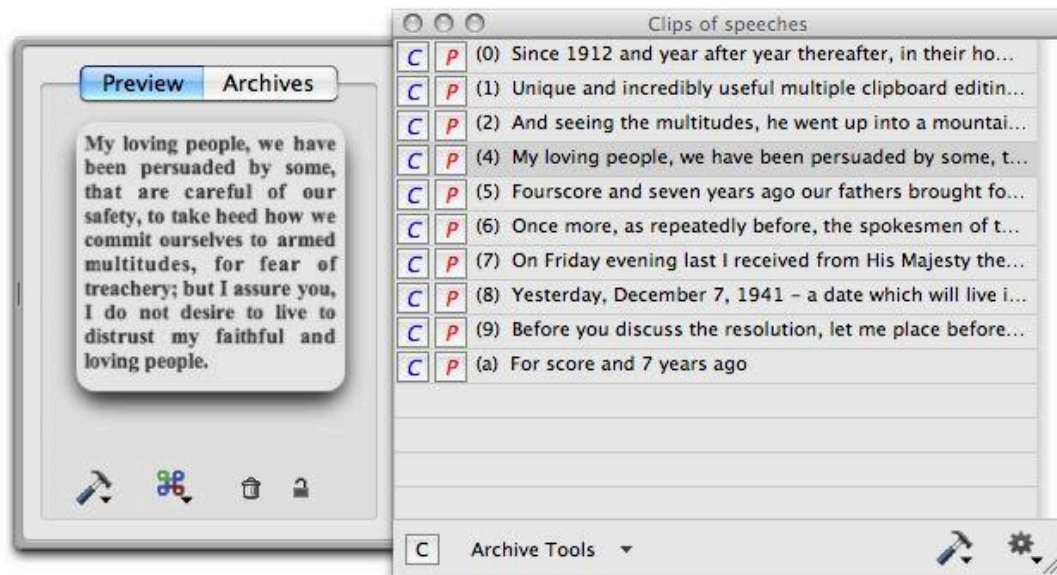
Preview Archives

My loving people, we have been persuaded by some, that are careful of our safety, to take heed how we commit ourselves to armed multitudes, for fear of treachery; but I assure you, I do not desire to live to distrust my faithful and loving people.

⌘

Clips of speeches

C P (0) Since 1912 and year after year thereafter, in their ho...
C P (1) Unique and incredibly useful multiple clipboard editin...
C P (2) And seeing the multitudes, he went up into a mountai...
C P (4) My loving people, we have been persuaded by some, t...
C P (5) Fourscore and seven years ago our fathers brought fo...
C P (6) Once more, as repeatedly before, the spokesmen of t...
C P (7) On Friday evening last I received from His Majesty the...
C P (8) Yesterday, December 7, 1941 – a date which will live i...
C P (9) Before you discuss the resolution, let me place before...
C P (a) For score and 7 years ago

C Archive Tools